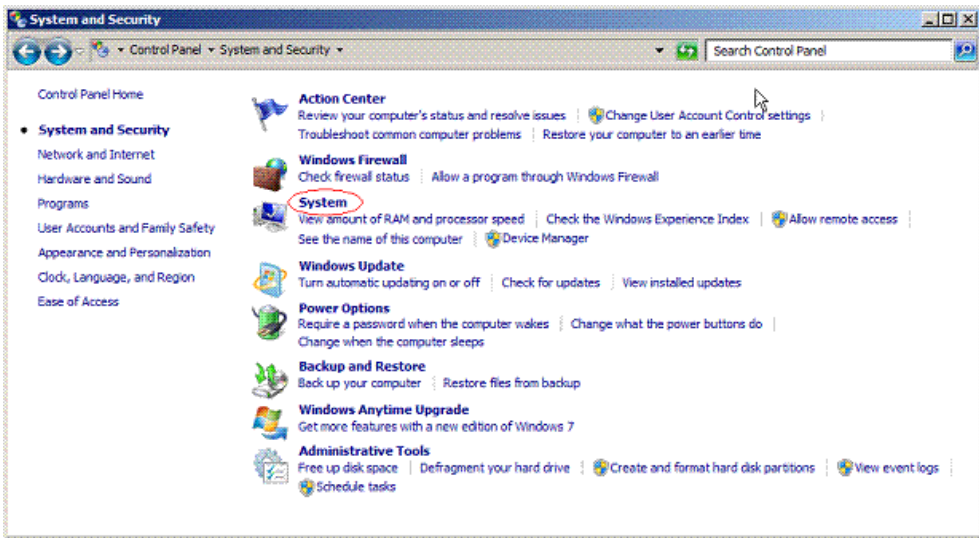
System and Security

Control Panel ▸ System and Security ▸

Search Control Panel

Control Panel Home

System and Security

Network and Internet

Hardware and Sound

Programs

User Accounts and Family Safety

Appearance and Personalization

Clock, Language, and Region

Ease of Access

Action Center
Review your computer's status and resolve issues | Change User Account Control settings | Troubleshoot common computer problems | Restore your computer to an earlier time

Windows Firewall
Check firewall status | Allow a program through Windows Firewall

System
View amount of RAM and processor speed | Check the Windows Experience Index | Allow remote access | See the name of this computer | Device Manager

Windows Update
Turn automatic updating on or off | Check for updates | View installed updates

Power Options
Require a password when the computer wakes | Change what the power buttons do | Change when the computer sleeps

Backup and Restore
Back up your computer | Restore files from backup

Windows Anytime Upgrade
Get more features with a new edition of Windows 7

Administrative Tools
Free up disk space | Defragment your hard drive | Create and format hard disk partitions | View event logs | Schedule tasks